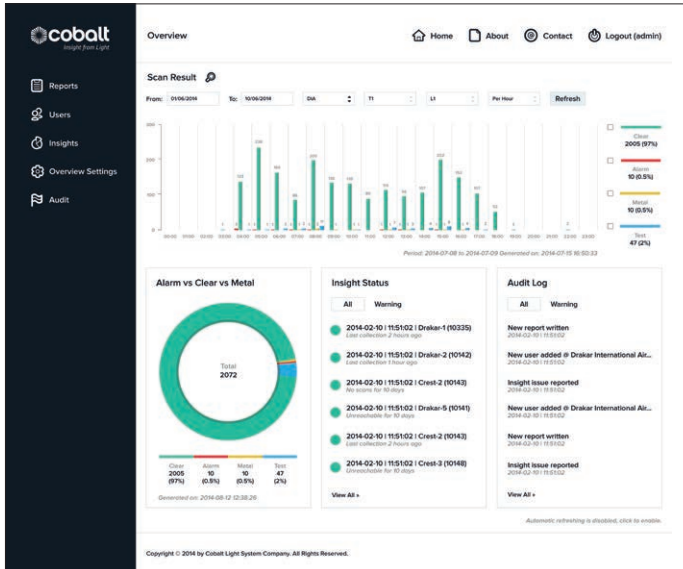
cobalt
Insight from Light

Reports
Users
Insights
Overview Settings
Audit

Overview

Home
About
Contact
Logout (admin)

Scan Result

From: 01/06/2014 To: 10/06/2014 DIA T1 L1 Per Hour Refresh

Clear
2005 (97%)

Alarm
10 (0.5%)

Metal
10 (0.5%)

Test
47 (2%)

Period: 2014-07-08 to 2014-07-09 Generated on: 2014-07-15 16:50:33

Alarm vs Clear vs Metal

Total
2072

| Clear | Alarm | Metal | Test |
|---|---|---|---|
| 2005 | 10 | 10 | 47 |
| (97%) | (0.5%) | (0.5%) | (2%) |

Generated on: 2014-08-12 12:38:26

Insight Status

All Warning

2014-02-10 | 11:51:02 | Drakar-1 (10335)
Last collection 2 hours ago

2014-02-10 | 11:51:02 | Drakar-2 (10142)
Last collection 1 hour ago

2014-02-10 | 11:51:02 | Crest-2 (10143)
No scans for 10 days

2014-02-10 | 11:51:02 | Drakar-5 (10141)
Unreachable for 10 days

2014-02-10 | 11:51:02 | Crest-2 (10143)
Last collection 2 hours ago

2014-02-10 | 11:51:02 | Crest-3 (10148)
Unreachable for 10 days

View All »

Audit Log

All Warning

New report written
2014-02-10 | 11:51:02

New user added @ Drakar International Air...
2014-02-10 | 11:51:02

Insight issue reported
2014-02-10 | 11:51:02

New user added @ Drakar International Air...
2014-02-10 | 11:51:02

New report written
2014-02-10 | 11:51:02

Insight issue reported
2014-02-10 | 11:51:02

View All »

Automatic refreshing is disabled, click to enable.

Copyright © 2014 by Cobalt Light System Company. All Rights Reserved.